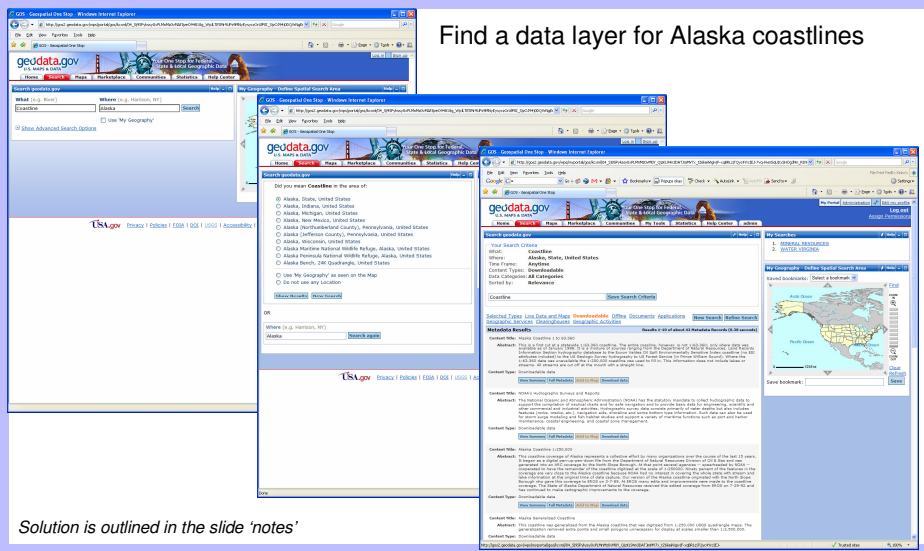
Find a data layer for Alaska coastlines

GOS - Geospatial One Stop - Windows Internet Explorer

geodata.gov
U.S. MAPS & DATA

Your One Stop for Federal, State & Local Geographic Data

Home | Search | Maps | Marketplace | Communities | Statistics | Help Center

Search geodata.gov

What (e.g. River)
Coastline

Where (e.g. Harrison, NY)
Alaska

Search

Use 'My Geography'

Show Advanced Search Options

My Geography - Define Spatial Search Area

USA.gov | Privacy | Policies | FOIA | DOI | USGS | Accessibility

Search geodata.gov

Did you mean Coastline in the area of:

Alaska, State, United States
Alaska, Indiana, United States
Alaska, Michigan, United States
Alaska, New Mexico, United States
Alaska (Northumberland County), Pennsylvania, United States
Alaska (Jefferson County), Pennsylvania, United States
Alaska, Wisconsin, United States
Alaska Maritime National Wildlife Refuge, Alaska, United States
Alaska Peninsula National Wildlife Refuge, Alaska, United States
Alaska Beach, 24K Quadrangle, United States

Use 'My Geography' as seen on the Map
Do not use any Location

Show Results | New Search

OR

Where (e.g. Harrison, NY)
Alaska
Search again

USA.gov | Privacy | Policies | FOIA | DOI | USGS | Accessibility

Your Search Criteria
What: Coastline
Where: Alaska, State, United States
Time Frame: Anytime
Content Types: Downloadable
Data Categories: All Categories
Sorted by: Relevance

Coastline
Save Search Criteria

Selected Types | Live Data and Maps | Downloadable | Offline | Documents | Applications | Geographic Services | Clearinghouses | Geographic Activities
New Search | Refine Search

Metadata Results
Results 1-20 of about 43 Metadata Records

Content Title: Alaska Coastline 1:63,360
Content Type: Downloadable data
View Summary | Full Metadata | Add to Map | Download data

Content Title: NOAA's Hydrographic Surveys and Reports
Content Type: Downloadable data
View Summary | Full Metadata | Add to Map | Download data

Content Title: Alaska Coastline 1:250,000
Content Type: Downloadable data
View Summary | Full Metadata | Add to Map | Download data

Content Title: Alaska Generalized Coastline

My Searches
1. MINERAL RESOURCES
2. WATER VIRGINIA

My Geography - Define Spatial Search Area
Saved bookmarks: Select a bookmark
Save bookmark:
Save

Log out
Assign Permissions

Solution is outlined in the slide 'notes'